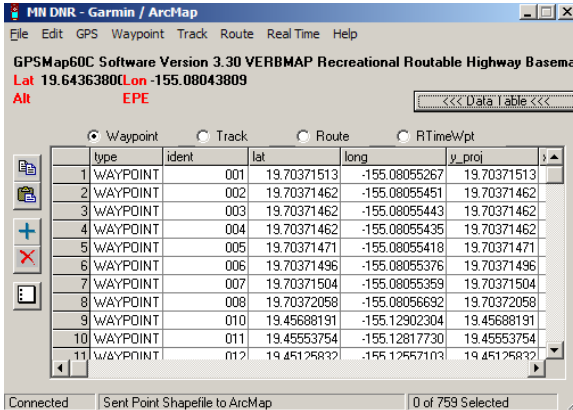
MN DNR - Garmin / ArcMap

File Edit GPS Waypoint Track Route Real Time Help

GPSMap60C Software Version 3.30 VERBMAP Recreational Routable Highway Basema

Lat 19.64363800 Lon -155.08043809

Alt EPE

<<< Data Table <<<

Waypoint Track Route RTimeWpt

| | type | ident | lat | long | y_proj |
|---|---|---|---|---|---|
| 1 | WAYPOINT | 001 | 19.70371513 | -155.08055267 | 19.70371513 |
| 2 | WAYPOINT | 002 | 19.70371462 | -155.08055451 | 19.70371462 |
| 3 | WAYPOINT | 003 | 19.70371462 | -155.08055443 | 19.70371462 |
| 4 | WAYPOINT | 004 | 19.70371462 | -155.08055435 | 19.70371462 |
| 5 | WAYPOINT | 005 | 19.70371471 | -155.08055418 | 19.70371471 |
| 6 | WAYPOINT | 006 | 19.70371496 | -155.08055376 | 19.70371496 |
| 7 | WAYPOINT | 007 | 19.70371504 | -155.08055359 | 19.70371504 |
| 8 | WAYPOINT | 008 | 19.70372058 | -155.08056692 | 19.70372058 |
| 9 | WAYPOINT | 010 | 19.45688191 | -155.12902304 | 19.45688191 |
| 10 | WAYPOINT | 011 | 19.45553754 | -155.12817730 | 19.45553754 |
| 11 | WAYPOINT | 012 | 19.45125832 | -155.12557103 | 19.45125832 |

Connected Sent Point Shapefile to ArcMap 0 of 759 Selected